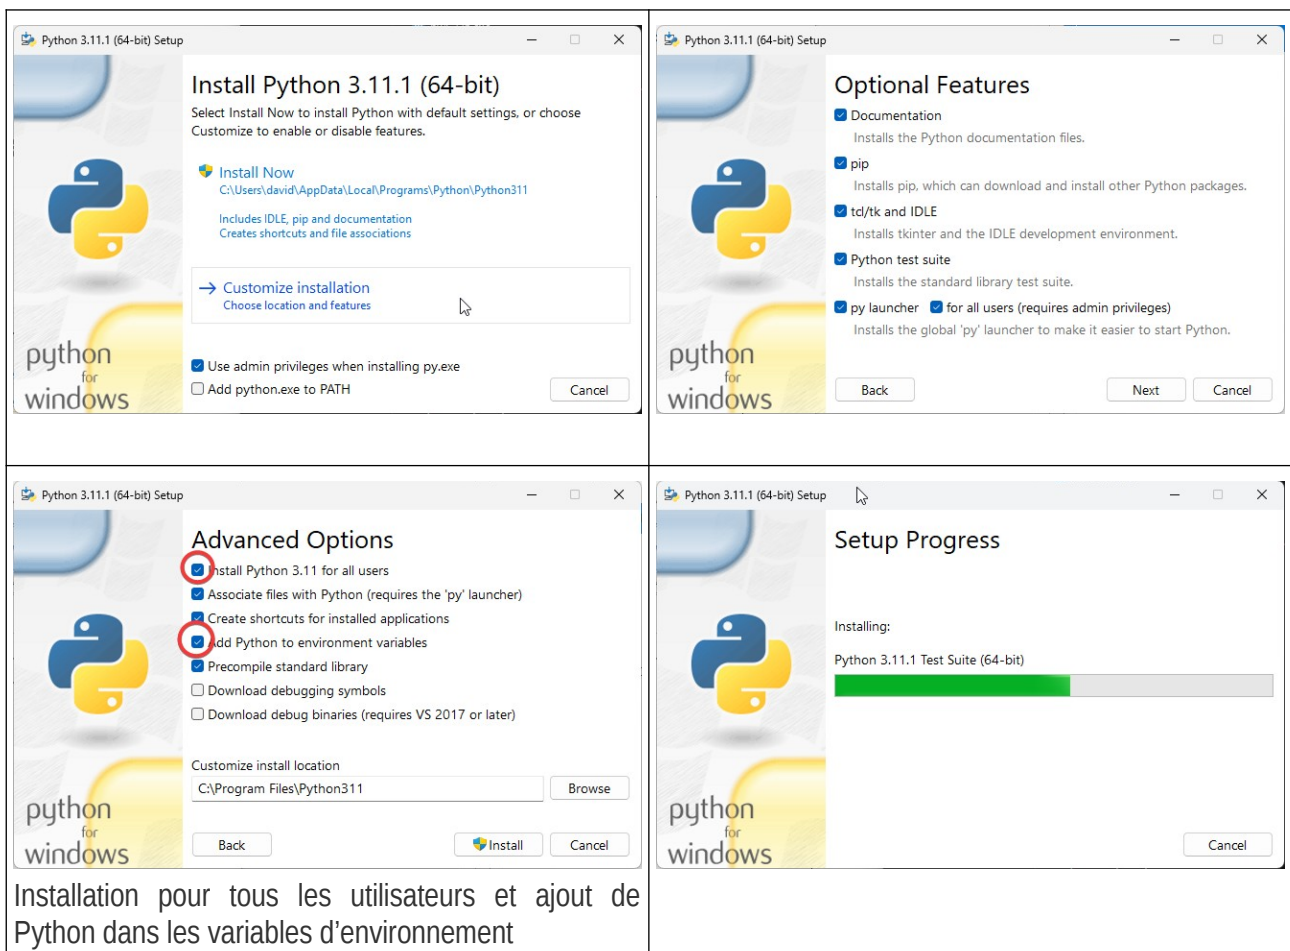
Python 3.11.1 (64-bit) Setup

Install Python 3.11.1 (64-bit)

Select Install Now to install Python with default settings, or choose Customize to enable or disable features.

Install Now
C:\Users\david\AppData\Local\Programs\Python\Python311

Includes IDLE, pip and documentation
Creates shortcuts and file associations

→ Customize installation
Choose location and features

python for windows

Use admin privileges when installing py.exe
Add python.exe to PATH

Cancel

Python 3.11.1 (64-bit) Setup

Optional Features

Documentation
Installs the Python documentation files.

pip
Installs pip, which can download and install other Python packages.

tcl/tk and IDLE
Installs tkinter and the IDLE development environment.

Python test suite
Installs the standard library test suite.

py launcher for all users (requires admin privileges)
Installs the global 'py' launcher to make it easier to start Python.

python for windows

Back Next Cancel

Python 3.11.1 (64-bit) Setup

Advanced Options

Install Python 3.11 for all users
Associate files with Python (requires the 'py' launcher)
Create shortcuts for installed applications
Add Python to environment variables
Precompile standard library
Download debugging symbols
Download debug binaries (requires VS 2017 or later)

Customize install location
C:\Program Files\Python311 Browse

python for windows

Back Install Cancel

Installation pour tous les utilisateurs et ajout de Python dans les variables d'environnement

Python 3.11.1 (64-bit) Setup

Setup Progress

Installing:

Python 3.11.1 Test Suite (64-bit)

python for windows

Cancel